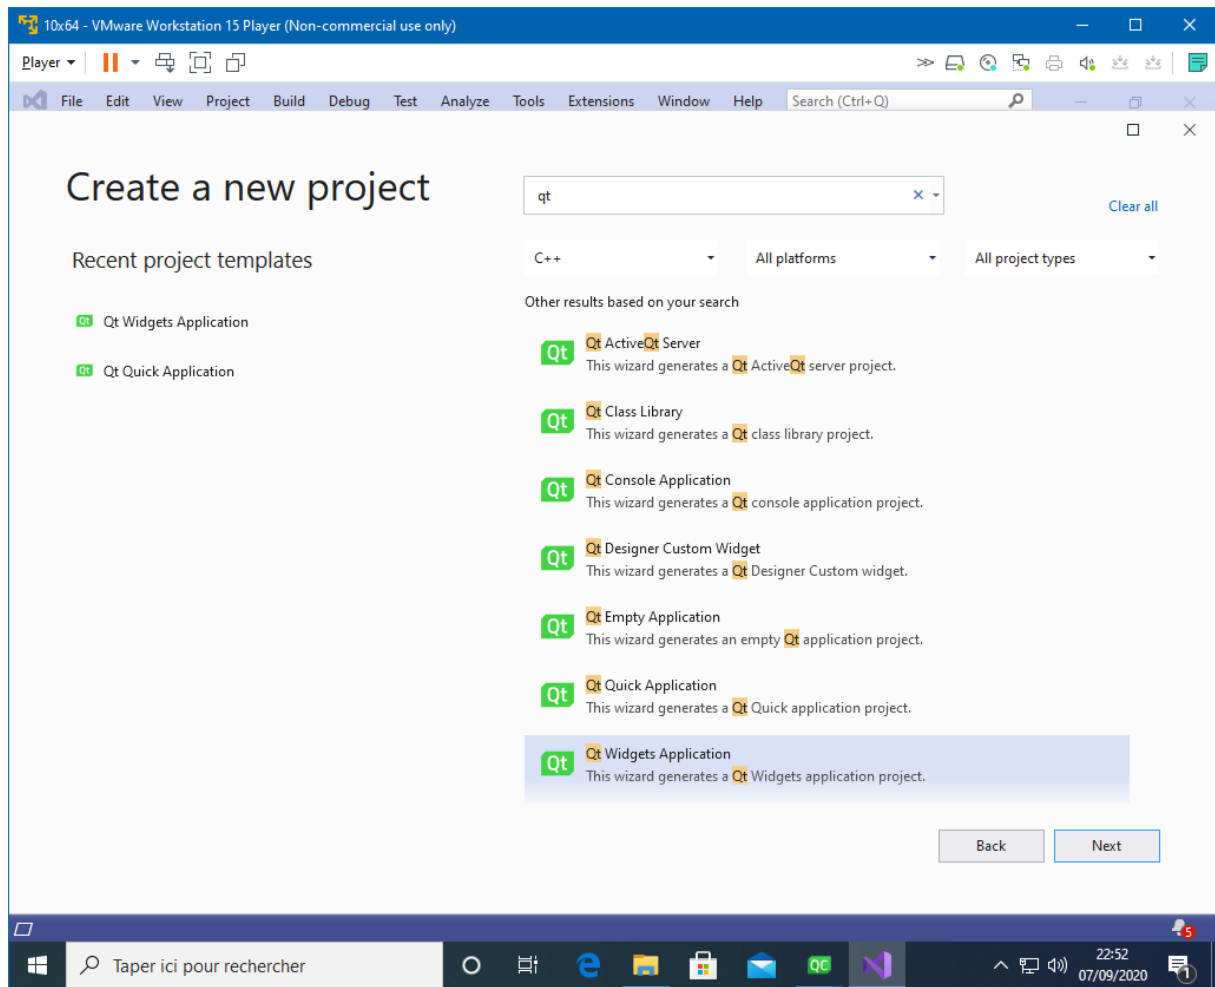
10x64 - VMware Workstation 15 Player (Non-commercial use only)

Player

File Edit View Project Build Debug Test Analyze Tools Extensions Window Help Search (Ctrl+Q)

Create a new project

qt

Clear all

Recent project templates

C++ All platforms All project types

Other results based on your search

Qt Widgets Application

Qt Quick Application

Qt ActiveQt Server
This wizard generates a Qt ActiveQt server project.

Qt Class Library
This wizard generates a Qt class library project.

Qt Console Application
This wizard generates a Qt console application project.

Qt Designer Custom Widget
This wizard generates a Qt Designer Custom widget.

Qt Empty Application
This wizard generates an empty Qt application project.

Qt Quick Application
This wizard generates a Qt Quick application project.

Qt Widgets Application
This wizard generates a Qt Widgets application project.

Back Next

Taper ici pour rechercher

22:52
07/09/2020